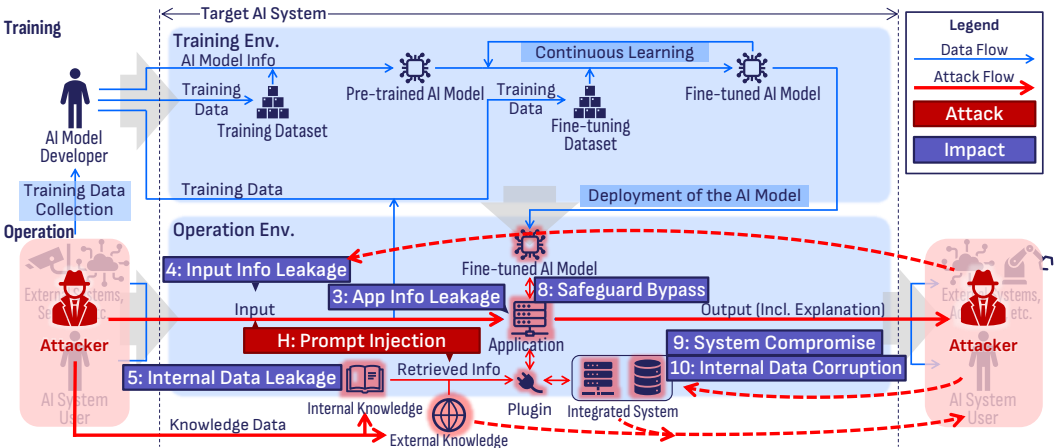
Target AI System

Training

Training Env.

AI Model Info

Training Data

Training Dataset

Pre-trained AI Model

Continuous Learning

Training Data

Fine-tuning Dataset

Fine-tuned AI Model

Training Data

Deployment of the AI Model

AI Model Developer

Training Data Collection

Operation

Operation Env.

External Systems, Se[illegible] etc.

Attacker

AI System User

4: Input Info Leakage

Fine-tuned AI Model

Input

3: App Info Leakage

8: Safeguard Bypass

Output (Incl. Explanation)

H: Prompt Injection

Application

9: System Compromise

10: Internal Data Corruption

5: Internal Data Leakage

Retrieved Info

Internal Knowledge

Plugin

Integrated System

Knowledge Data

External Knowledge

External Systems, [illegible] etc.

Attacker

AI System User

Legend

Data Flow

Attack Flow

Attack

Impact